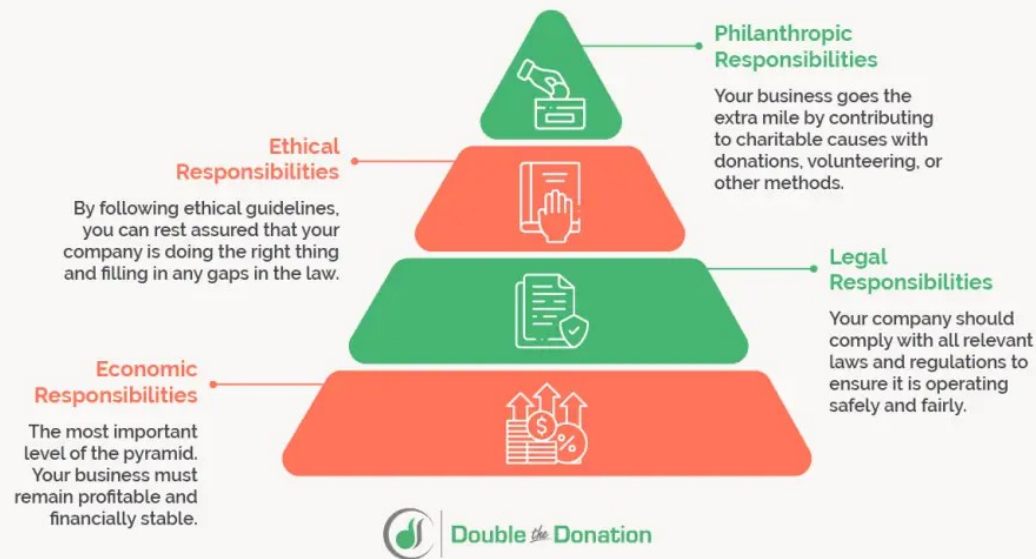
Philanthropic Responsibilities

Your business goes the extra mile by contributing to charitable causes with donations, volunteering, or other methods.

Ethical Responsibilities

By following ethical guidelines, you can rest assured that your company is doing the right thing and filling in any gaps in the law.

Legal Responsibilities

Your company should comply with all relevant laws and regulations to ensure it is operating safely and fairly.

Economic Responsibilities

The most important level of the pyramid. Your business must remain profitable and financially stable.

$ %

Double the Donation